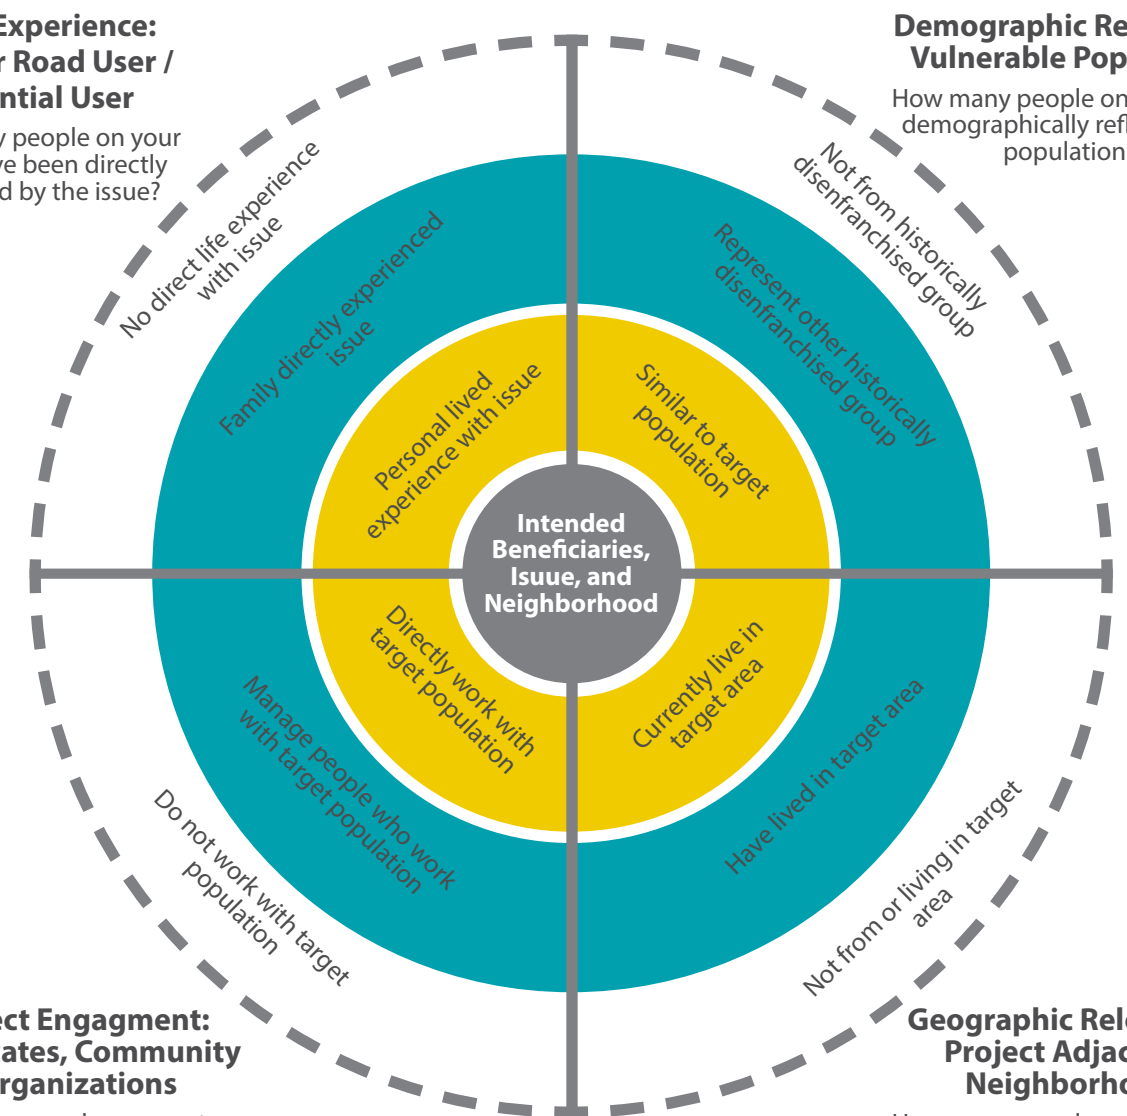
Experience:
r Road User /
ntial User

y people on your
ve been directly
d by the issue?

Demographic Re
Vulnerable Pop

How many people on
demographically refl
population

No direct life experience with issue

Family directly experienced issue

Personal lived experience with issue

Not from historically disenfranchised group

Represent other historically disenfranchised group

Similar to target population

Intended Beneficiaries, Isuue, and Neighborhood

Directly work with target population

Manage people who work with target population

Do not work with target population

Currently live in target area

Have lived in target area

Not from or living in target area

ect Engagment:
ates, Community
rganizations

Geographic Rele
Project Adjac
Neighborho